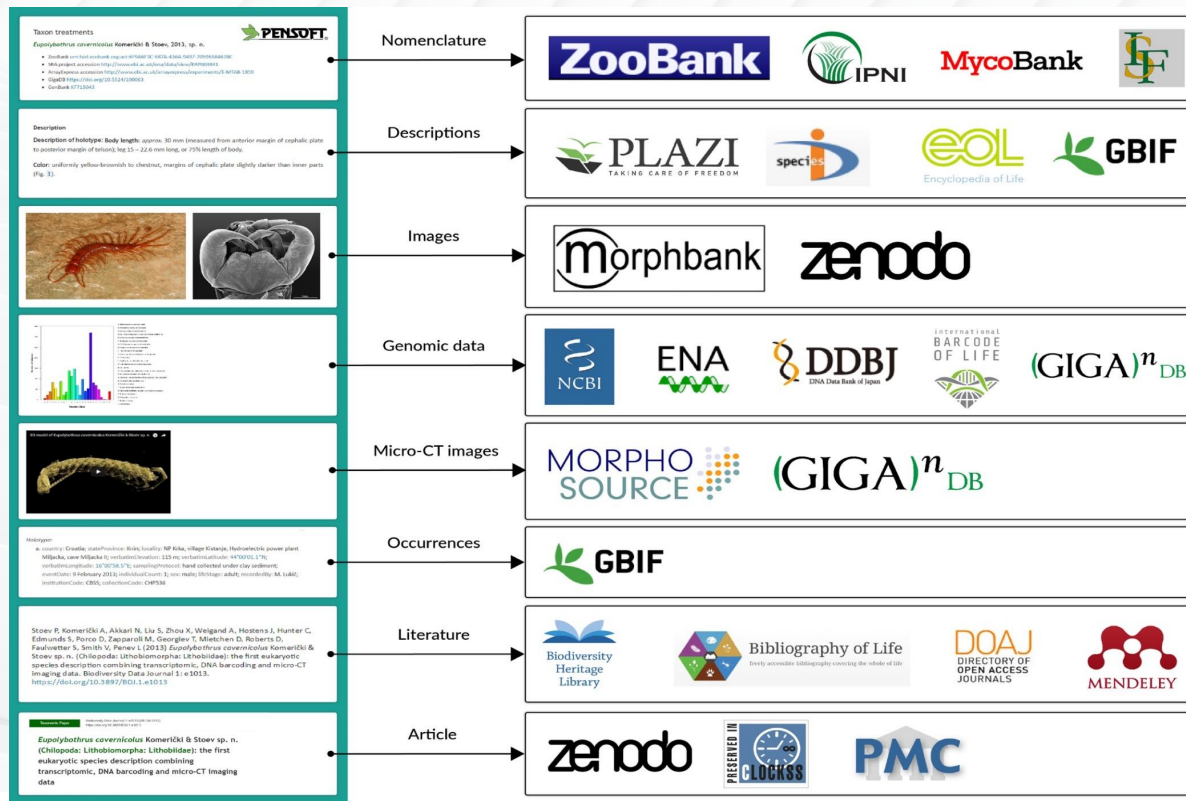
Taxon treatments

PENSOFT.

*Eupolybothrus cavernicolus* Komerički & Stoev, 2013, sp. n.

- ZooBank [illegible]
- SRA project accession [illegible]
- ArrayExpress accession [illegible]
- GigaDB https://doi.org/10.5524/100063
- GenBank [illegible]

Nomenclature

ZooBank IPNI MycoBank

Description

Description of holotype: Body length: approx. 30 mm (measured from anterior margin of cephalic plate to posterior margin of telson); leg 15 = 22.6 mm long, or 75% length of body.

Color: uniformly yellow-brownish to chestnut, margins of cephalic plate slightly darker than inner parts (Fig. 3).

Descriptions

PLAZI TAKING CARE OF FREEDOM species EOL Encyclopedia of Life GBIF

Images

morphbank zenodo

Genomic data

NCBI ENA DDBJ DNA Data Bank of Japan International BARCODE OF LIFE (GIGA)$^n$DB

3D model of Eupolybothrus cavernicolus Komerički & Stoev sp. n.

Micro-CT images

MORPHO SOURCE (GIGA)$^n$DB

Holotype:

a. country: Croatia; stateProvince: Rivas; locality: NP Krka, village Kistanje, Hydroelectric power plant Miljacka, cave Miljacka II; verbatimElevation: 115 m; verbatimLatitude: 44°00'01.1"N; verbatimLongitude: 16°00'58.5"E; samplingProtocol: hand collected under clay sediment; eventDate: 9 February 2013; individualCount: 1; sex: male; lifeStage: adult; recordedBy: M. Lukić; institutionCode: CBSS; collectionCode: CHP536

Occurrences

GBIF

Stoev P, Komerički A, Akkari N, Liu S, Zhou X, Weigand A, Hostens J, Hunter C, Edmunds S, Porco D, Zapparoli M, Georgiev T, Mietchen D, Roberts D, Faulwetter S, Smith V, Penev L (2013) *Eupolybothrus cavernicolus* Komerički & Stoev sp. n. (*Chilopoda*: Lithobiomorpha: Lithobiidae): the first eukaryotic species description combining transcriptomic, DNA barcoding and micro-CT imaging data. Biodiversity Data Journal 1: e1013. https://doi.org/10.3897/BDJ.1.e1013

Literature

Biodiversity Heritage Library Bibliography of Life freely accessible bibliography covering the whole of life DOAJ DIRECTORY OF OPEN ACCESS JOURNALS MENDELEY

Taxonomic Paper

*Eupolybothrus cavernicolus* Komerički & Stoev sp. n. (Chilopoda: Lithobiomorpha: Lithobiidae): the first eukaryotic species description combining transcriptomic, DNA barcoding and micro-CT imaging data

Article

zenodo PRESERVED IN CLOCKSS PMC